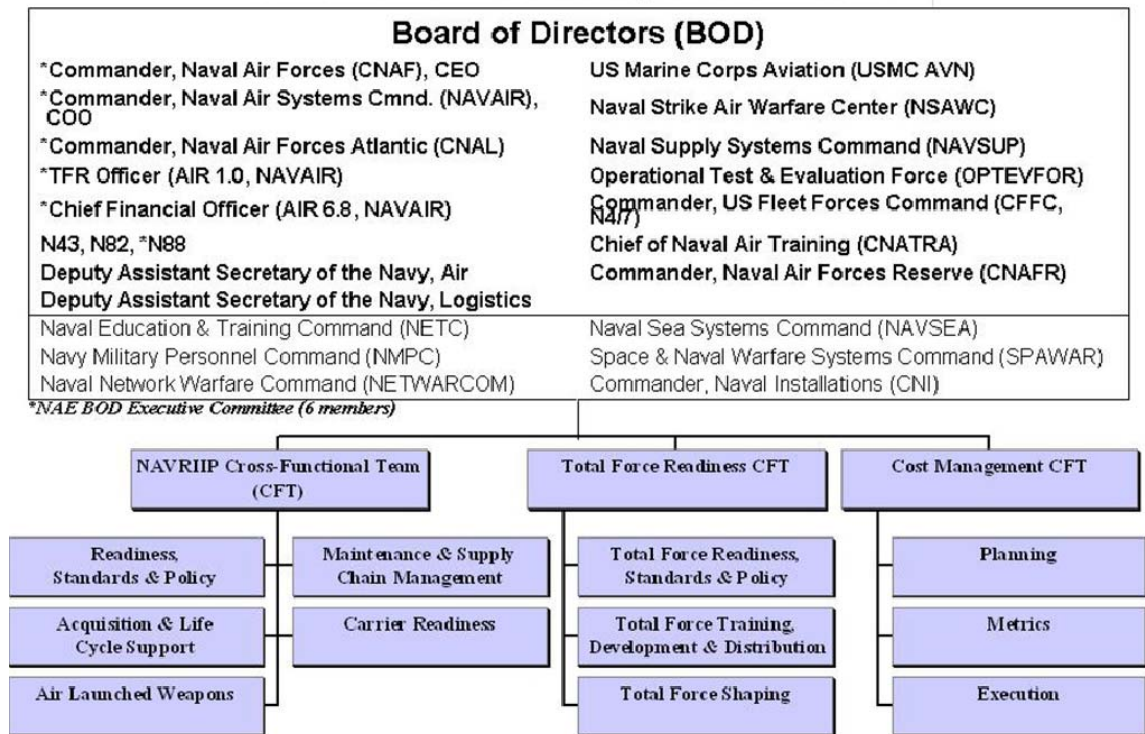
Board of Directors (BOD)

*Commander, Naval Air Forces (CNAF), CEO
*Commander, Naval Air Systems Cmnd. (NAVAIR), COO
*Commander, Naval Air Forces Atlantic (CNAL)
*TFR Officer (AIR 1.0, NAVAIR)
*Chief Financial Officer (AIR 6.8, NAVAIR)
N43, N82, *N88
Deputy Assistant Secretary of the Navy, Air
Deputy Assistant Secretary of the Navy, Logistics

US Marine Corps Aviation (USMC AVN)
Naval Strike Air Warfare Center (NSAWC)
Naval Supply Systems Command (NAVSUP)
Operational Test & Evaluation Force (OPTEVFOR)
Commander, US Fleet Forces Command (CFFC, N4/7)
Chief of Naval Air Training (CNATRA)
Commander, Naval Air Forces Reserve (CNAFR)

Naval Education & Training Command (NETC)
Navy Military Personnel Command (NMPC)
Naval Network Warfare Command (NETWARCOM)

Naval Sea Systems Command (NAVSEA)
Space & Naval Warfare Systems Command (SPAWAR)
Commander, Naval Installations (CNI)

*NAE BOD Executive Committee (6 members)

NAVRIIP Cross-Functional Team (CFT)

Total Force Readiness CFT

Cost Management CFT

Readiness, Standards & Policy

Maintenance & Supply Chain Management

Acquisition & Life Cycle Support

Carrier Readiness

Air Launched Weapons

Total Force Readiness, Standards & Policy

Total Force Training, Development & Distribution

Total Force Shaping

Planning

Metrics

Execution